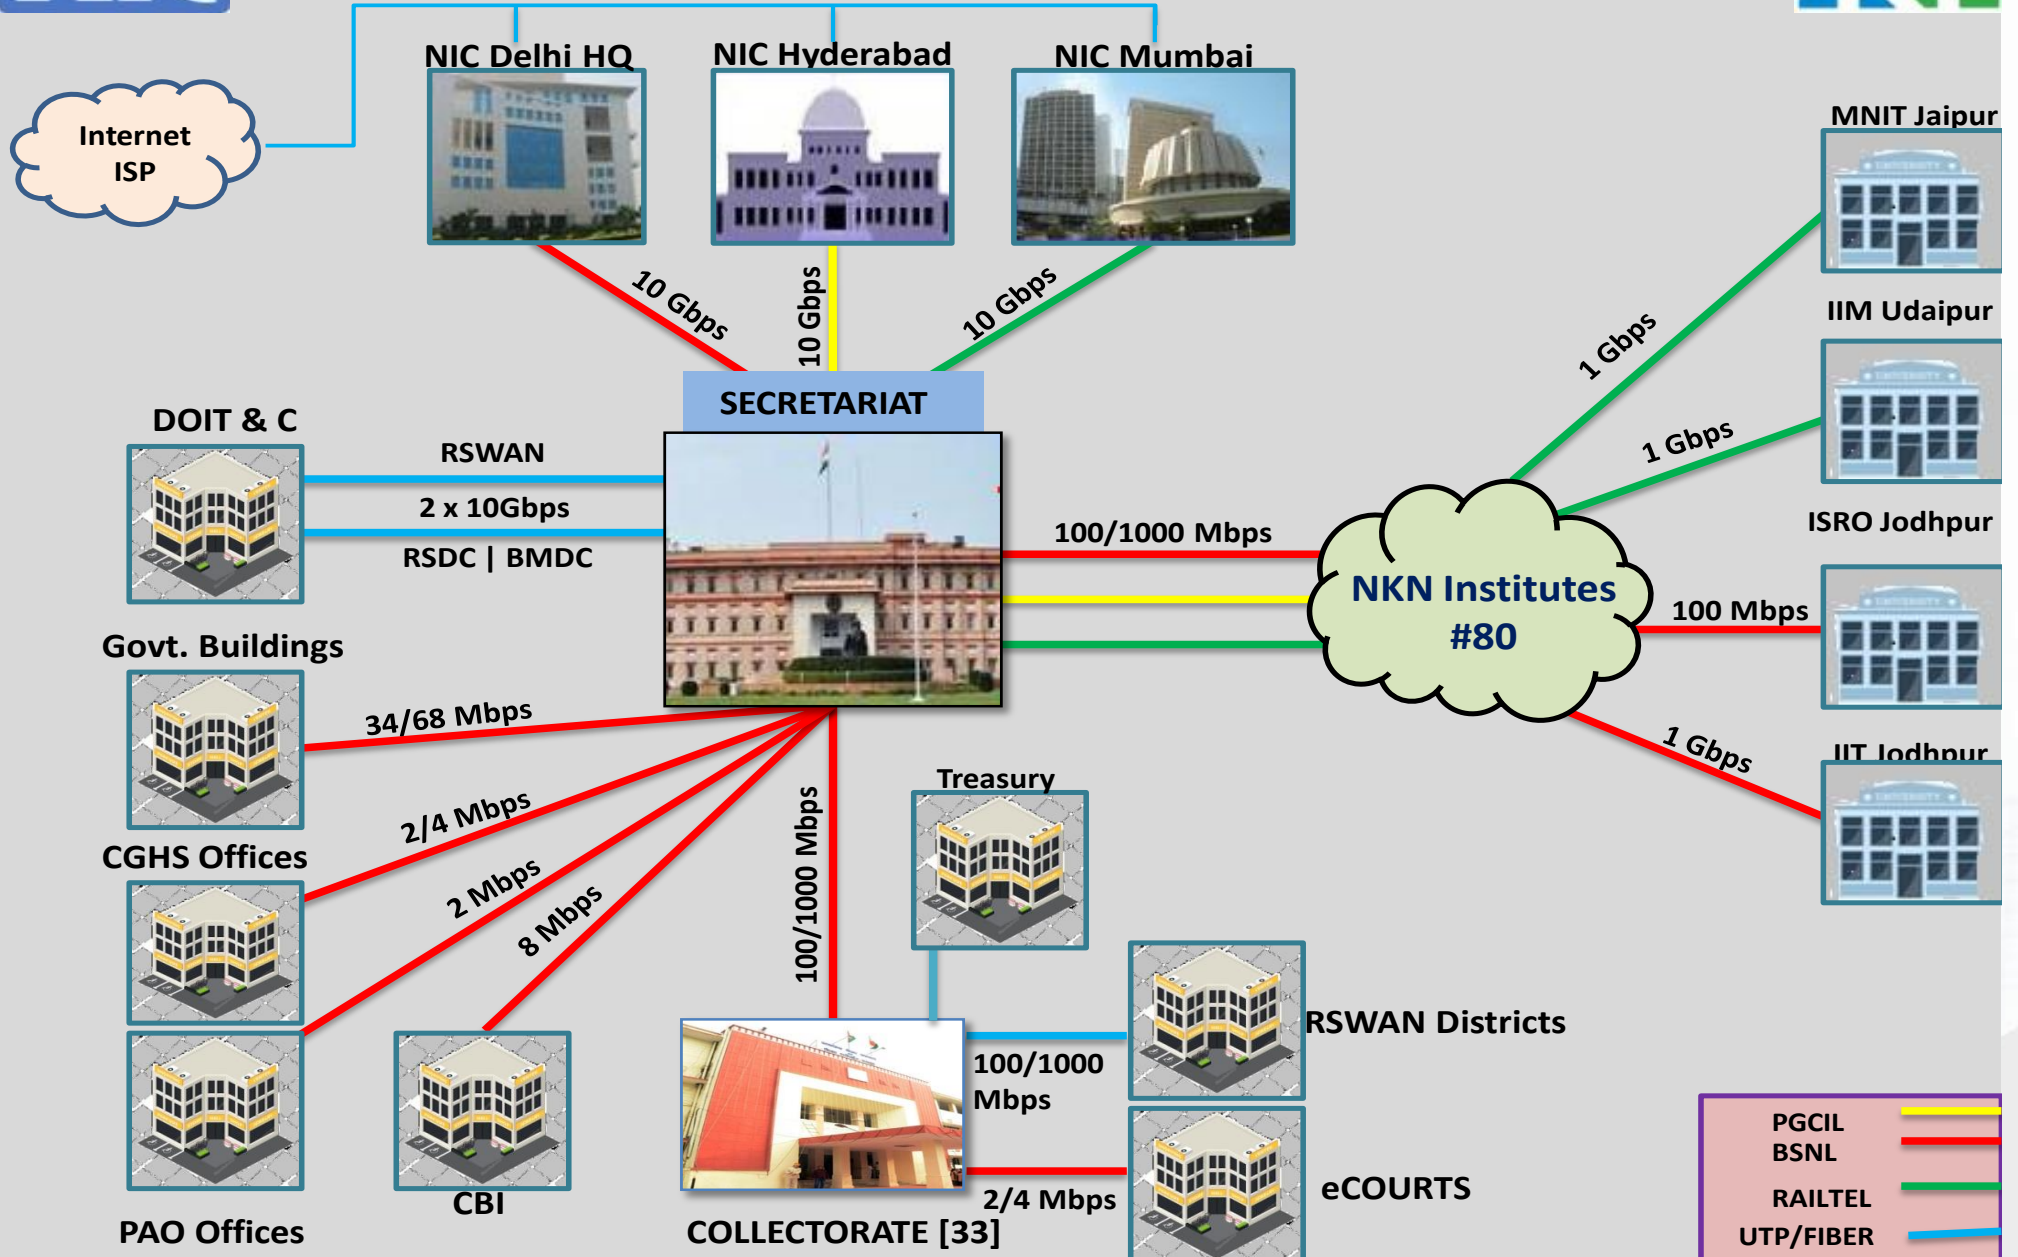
Internet ISP

NIC Delhi HQ

NIC Hyderabad

NIC Mumbai

10 Gbps

10 Gbps

10 Gbps

MNIT Jaipur

IIM Udaipur

1 Gbps

1 Gbps

ISRO Jodhpur

SECRETARIAT

DOIT & C

RSWAN

2 x 10Gbps

RSDC | BMDC

100/1000 Mbps

NKN Institutes #80

100 Mbps

Govt. Buildings

34/68 Mbps

1 Gbps

IIT Jodhpur

2/4 Mbps

Treasury

CGHS Offices

2 Mbps

8 Mbps

100/1000 Mbps

RSWAN Districts

100/1000 Mbps

PGCIL

BSNL

RAILTEL

UTP/FIBER

2/4 Mbps

eCOURTS

CBI

PAO Offices

COLLECTORATE [33]